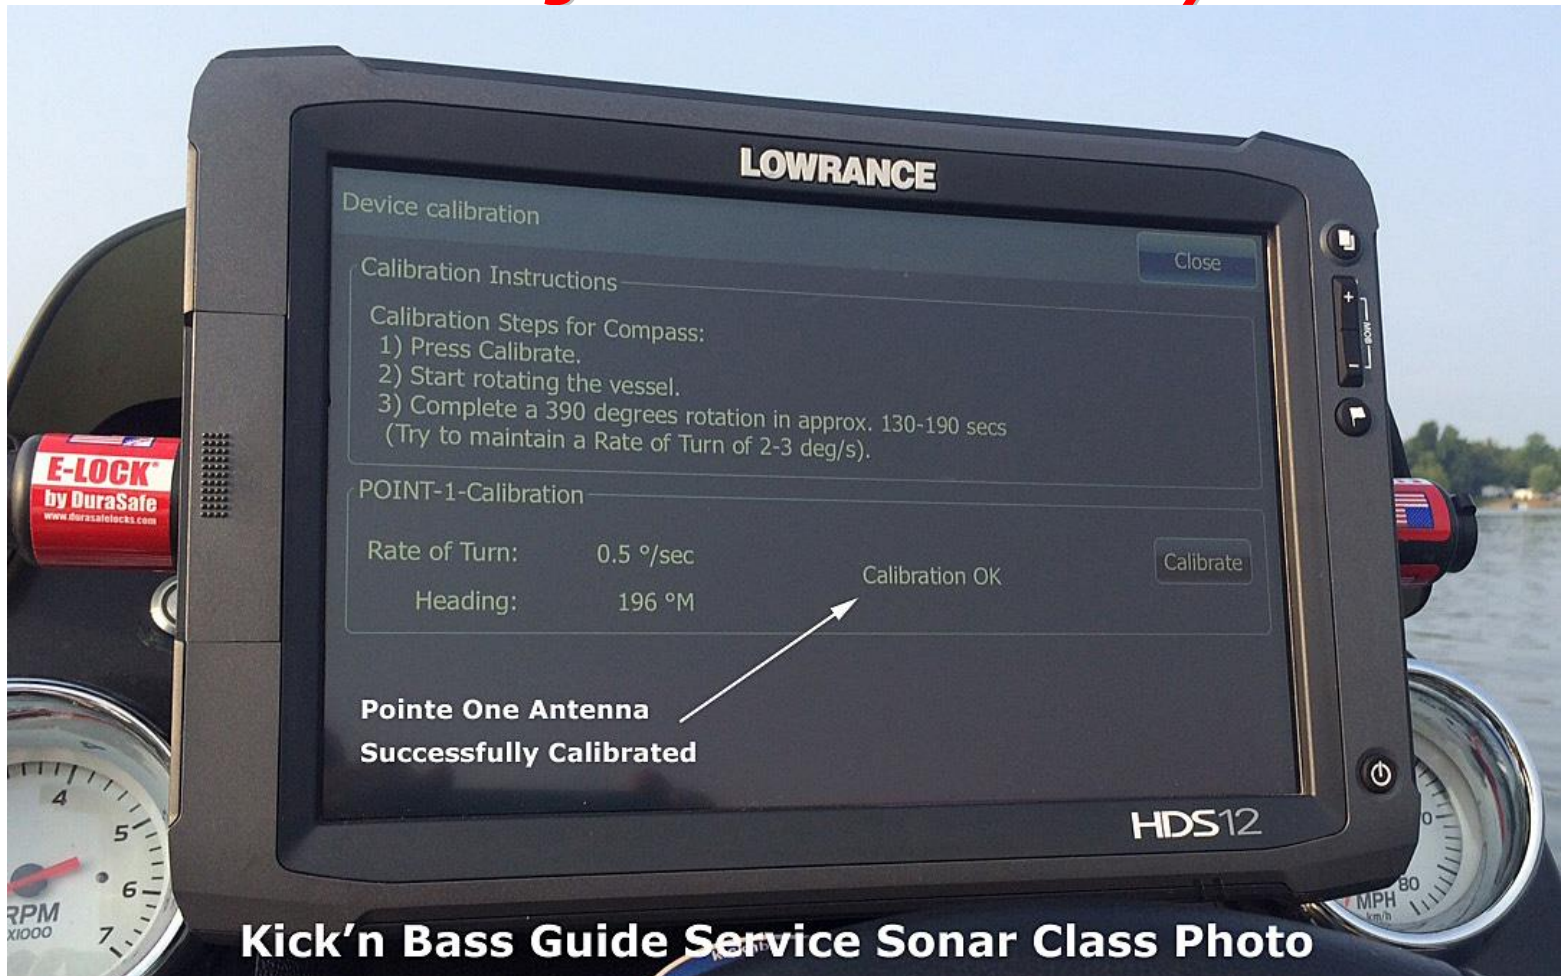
LOWRANCE

Device calibration

Close

Calibration Instructions

Calibration Steps for Compass:
1) Press Calibrate.
2) Start rotating the vessel.
3) Complete a 390 degrees rotation in approx. 130-190 secs
(Try to maintain a Rate of Turn of 2-3 deg/s).

POINT-1-Calibration

Rate of Turn: 0.5 °/sec

Heading: 196 °M

Calibration OK

Calibrate

Pointe One Antenna
Successfully Calibrated

HDS12

E-LOCK
by DuraSafe
www.durasafelocks.com

RPM
x1000

MPH

Kick'n Bass Guide Service Sonar Class Photo